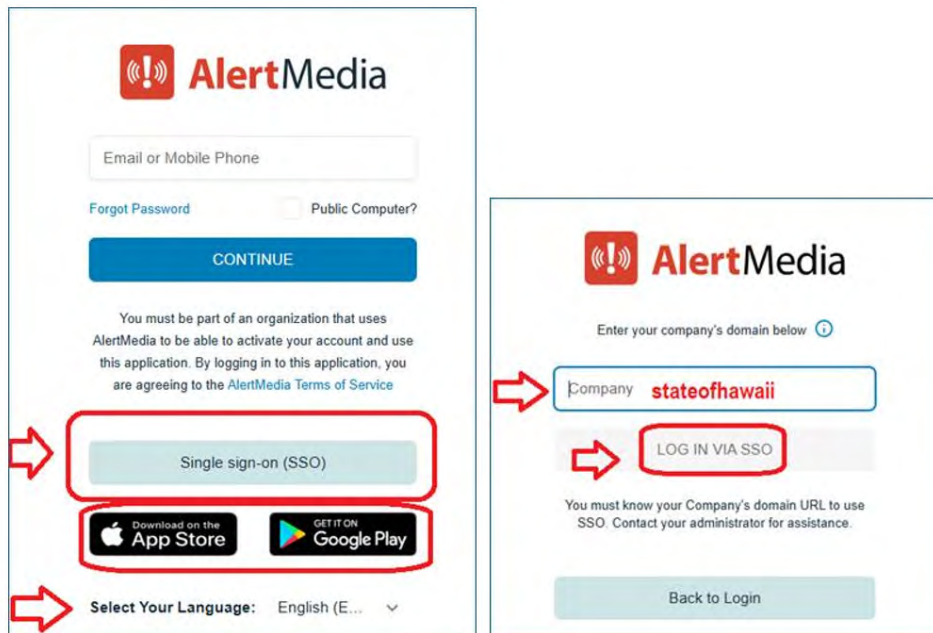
AlertMedia

Email or Mobile Phone

Forgot Password

Public Computer?

CONTINUE

You must be part of an organization that uses AlertMedia to be able to activate your account and use this application. By logging in to this application, you are agreeing to the AlertMedia Terms of Service

Single sign-on (SSO)

Download on the App Store

GET IT ON Google Play

Select Your Language: English (E...

AlertMedia

Enter your company's domain below

Company stateofhawaii

LOG IN VIA SSO

You must know your Company's domain URL to use SSO. Contact your administrator for assistance.

Back to Login